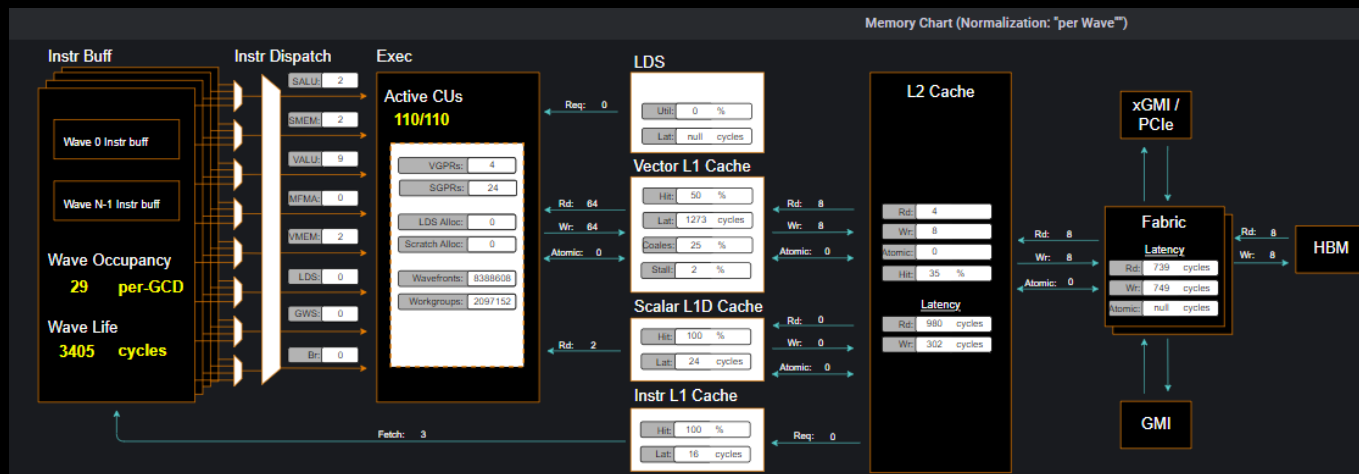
Memory Chart (Normalization: "per Wave"")

Instr Buff

Wave 0 Instr buff

Wave N-1 Instr buff

Wave Occupancy
29 per-GCD

Wave Life
3405 cycles

Instr Dispatch

SALU: 2
SMEM: 2
VALU: 9
MFMA: 0
VMEM: 2
LDS: 0
GWS: 0
Br: 0

Exec

Active CUs
110/110

VGPRs: 4
SGPRs: 24
LDS Alloc: 0
Scratch Alloc: 0
Wavefronts: 8388608
Workgroups: 2097152

Req: 0
Rd: 64
Wr: 64
Atomic: 0
Rd: 2
Fetch: 3

LDS
Util: 0 %
Lat: null cycles

Vector L1 Cache
Hit: 50 %
Lat: 1273 cycles
Coales: 25 %
Stall: 2 %

Rd: 8
Wr: 8
Atomic: 0

Scalar L1D Cache
Hit: 100 %
Lat: 24 cycles

Rd: 0
Wr: 0
Atomic: 0

Instr L1 Cache
Hit: 100 %
Lat: 16 cycles

Req: 0

L2 Cache
Rd: 4
Wr: 8
Atomic: 0
Hit: 35 %

Latency
Rd: 980 cycles
Wr: 302 cycles

Rd: 8
Wr: 8
Atomic: 0

xGMI / PCIe

Fabric
Latency
Rd: 739 cycles
Wr: 749 cycles
Atomic: null cycles

Rd: 8
Wr: 8

HBM

GMI